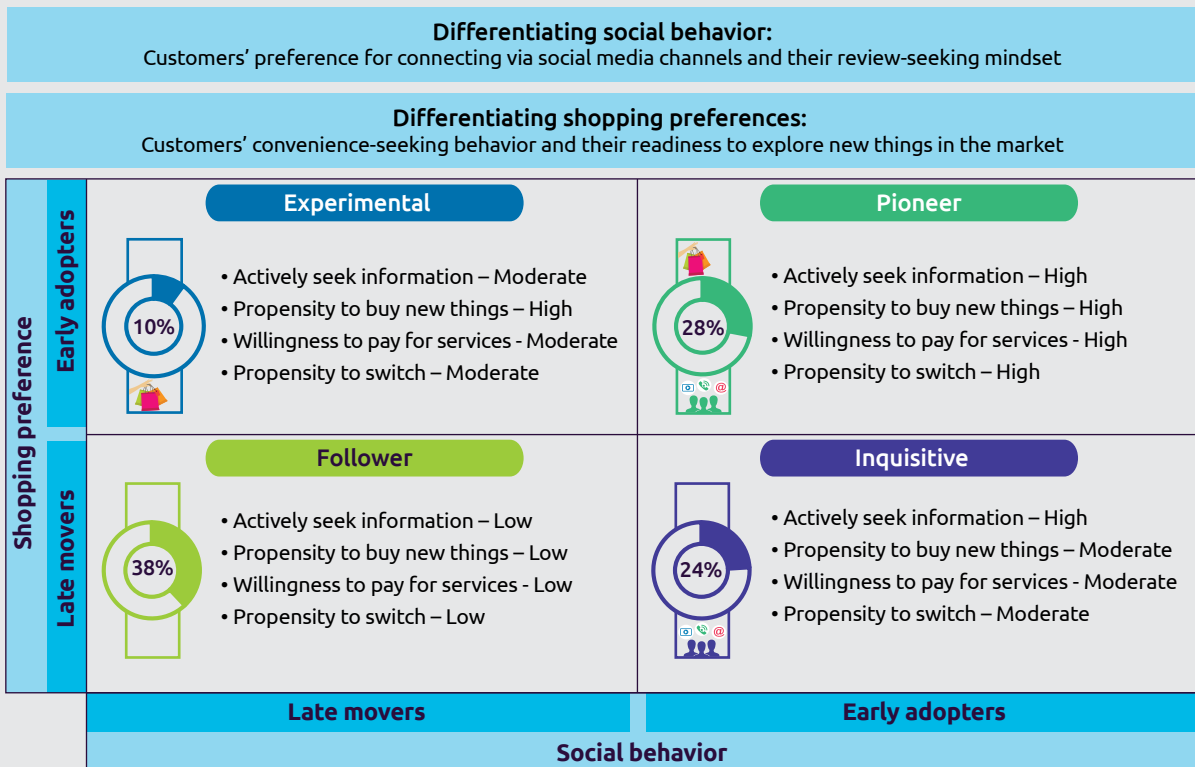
Differentiating social behavior:
Customers' preference for connecting via social media channels and their review-seeking mindset

Differentiating shopping preferences:
Customers' convenience-seeking behavior and their readiness to explore new things in the market

Shopping preference

Early adopters

Experimental

10%

• Actively seek information – Moderate
• Propensity to buy new things – High
• Willingness to pay for services - Moderate
• Propensity to switch – Moderate

Pioneer

28%

• Actively seek information – High
• Propensity to buy new things – High
• Willingness to pay for services - High
• Propensity to switch – High

Late movers

Follower

38%

• Actively seek information – Low
• Propensity to buy new things – Low
• Willingness to pay for services - Low
• Propensity to switch – Low

Inquisitive

24%

• Actively seek information – High
• Propensity to buy new things – Moderate
• Willingness to pay for services - Moderate
• Propensity to switch – Moderate

Late movers

Early adopters

Social behavior